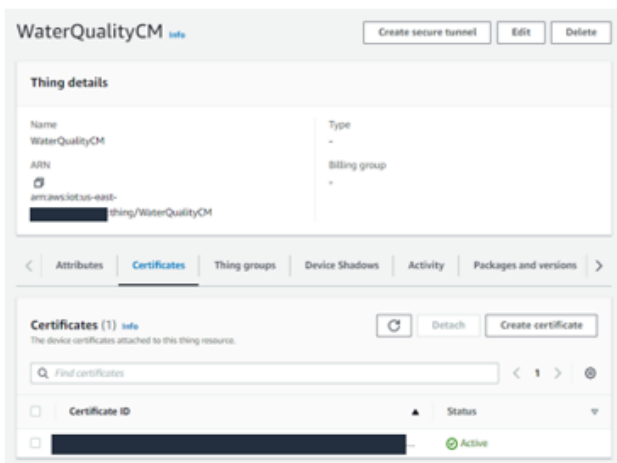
WaterQualityCM Info

Create secure tunnel
Edit
Delete

Thing details

Name
WaterQualityCM

Type
-

ARN
arn:aws:iot:us-east-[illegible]:thing/WaterQualityCM

Billing group
-

Attributes
Certificates
Thing groups
Device Shadows
Activity
Packages and versions

Certificates (1) Info
The device certificates attached to this thing resource.

Detach
Create certificate

Find certificates

1

| Certificate ID | Status |
|---|---|
| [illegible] | Active |